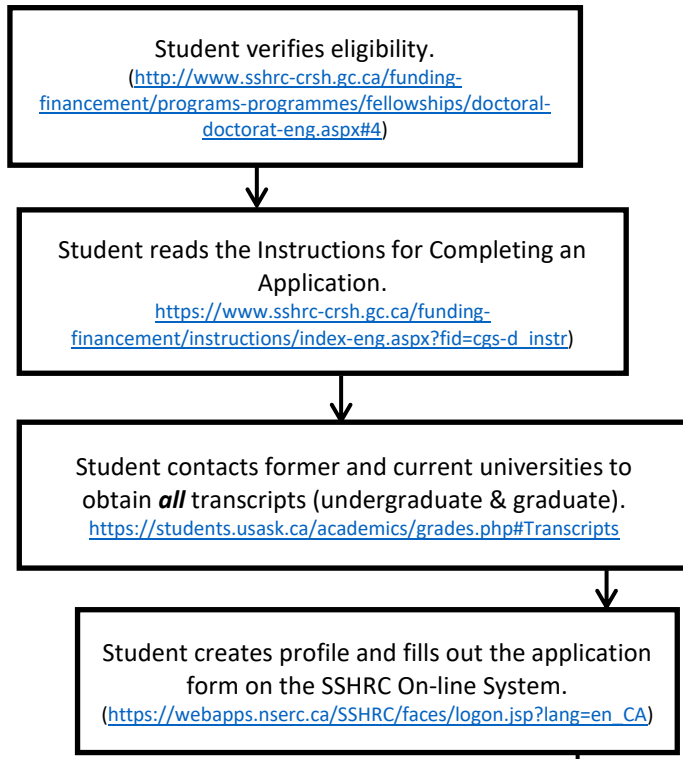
Student verifies eligibility.
(http://www.sshrc-crsh.gc.ca/funding-financement/programs-programmes/fellowships/doctoral-doctorat-eng.aspx#4)

Student reads the Instructions for Completing an Application.
https://www.sshrc-crsh.gc.ca/funding-financement/instructions/index-eng.aspx?fid=cgs-d_instr)

Student contacts former and current universities to obtain ***all*** transcripts (undergraduate & graduate).
https://students.usask.ca/academics/grades.php#Transcripts

Student creates profile and fills out the application form on the SSHRC On-line System.
(https://webapps.nserc.ca/SSHRC/faces/logon.jsp?lang=en_CA)